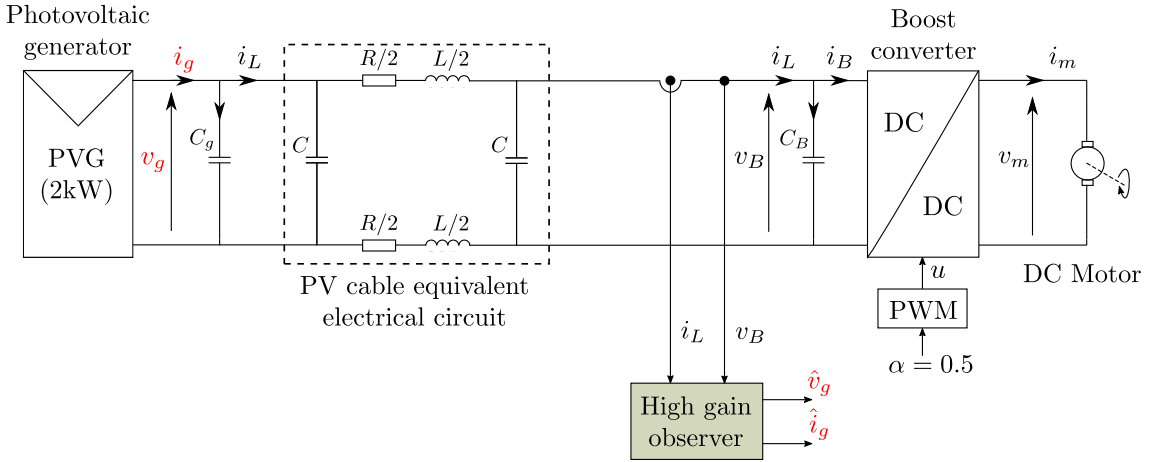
Photovoltaic generator

$i_g$

$i_L$

$v_g$

$C_g$

PVG (2kW)

$R/2$ $L/2$

$C$

$C$

$R/2$ $L/2$

PV cable equivalent electrical circuit

$i_L$

$i_B$

$v_B$

$C_B$

Boost converter

DC

DC

$i_m$

$v_m$

DC Motor

$u$

PWM

$\alpha = 0.5$

$i_L$ $v_B$

High gain observer

$\hat{v}_g$

$\hat{i}_g$